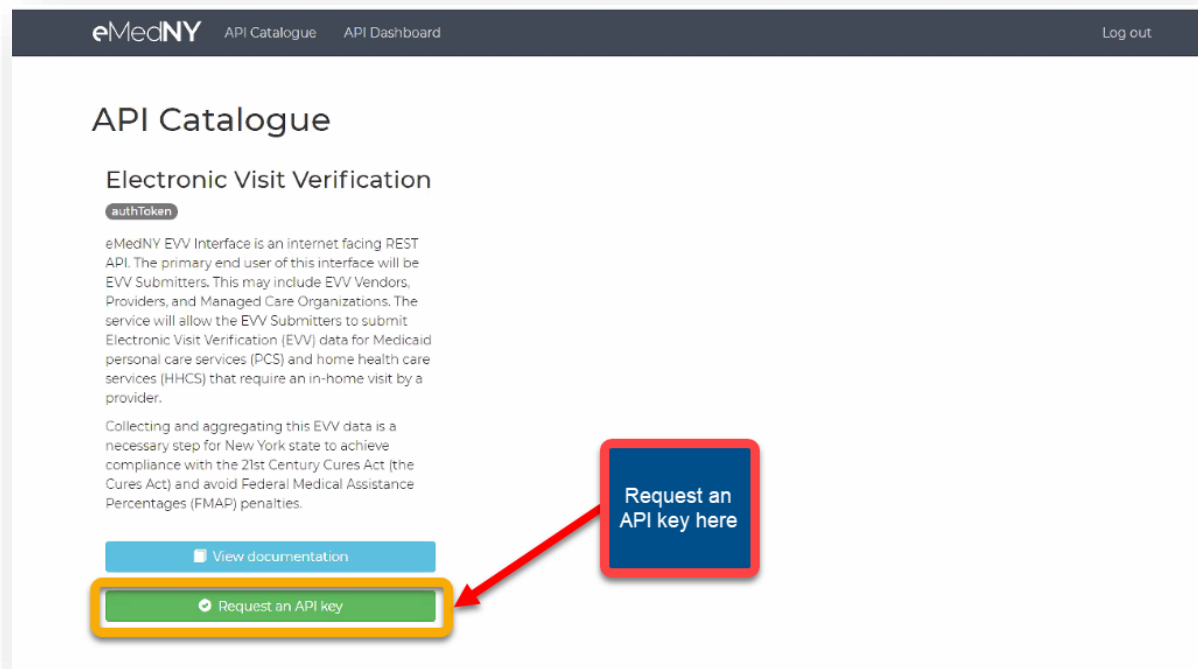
eMedNY API Catalogue API Dashboard Log out

API Catalogue

Electronic Visit Verification

authToken

eMedNY EVV Interface is an internet facing REST API. The primary end user of this interface will be EVV Submitters. This may include EVV Vendors, Providers, and Managed Care Organizations. The service will allow the EVV Submitters to submit Electronic Visit Verification (EVV) data for Medicaid personal care services (PCS) and home health care services (HHCS) that require an in-home visit by a provider.

Collecting and aggregating this EVV data is a necessary step for New York state to achieve compliance with the 21st Century Cures Act (the Cures Act) and avoid Federal Medical Assistance Percentages (FMAP) penalties.

View documentation

Request an API key

Request an API key here